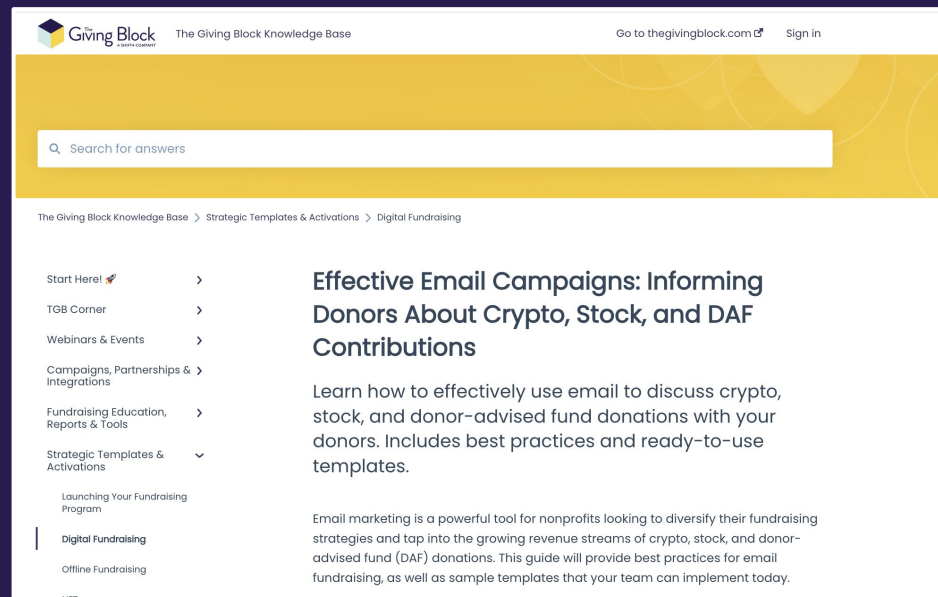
The Giving Block A SHIFT4 COMPANY

The Giving Block Knowledge Base

Go to thegivingblock.com

Sign in

Search for answers

The Giving Block Knowledge Base > Strategic Templates & Activations > Digital Fundraising

Start Here! 🚀

TGB Corner

Webinars & Events

Campaigns, Partnerships & Integrations

Fundraising Education, Reports & Tools

Strategic Templates & Activations

Launching Your Fundraising Program

Digital Fundraising

Offline Fundraising

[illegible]

Effective Email Campaigns: Informing Donors About Crypto, Stock, and DAF Contributions

Learn how to effectively use email to discuss crypto, stock, and donor-advised fund donations with your donors. Includes best practices and ready-to-use templates.

Email marketing is a powerful tool for nonprofits looking to diversify their fundraising strategies and tap into the growing revenue streams of crypto, stock, and donor-advised fund (DAF) donations. This guide will provide best practices for email fundraising, as well as sample templates that your team can implement today.